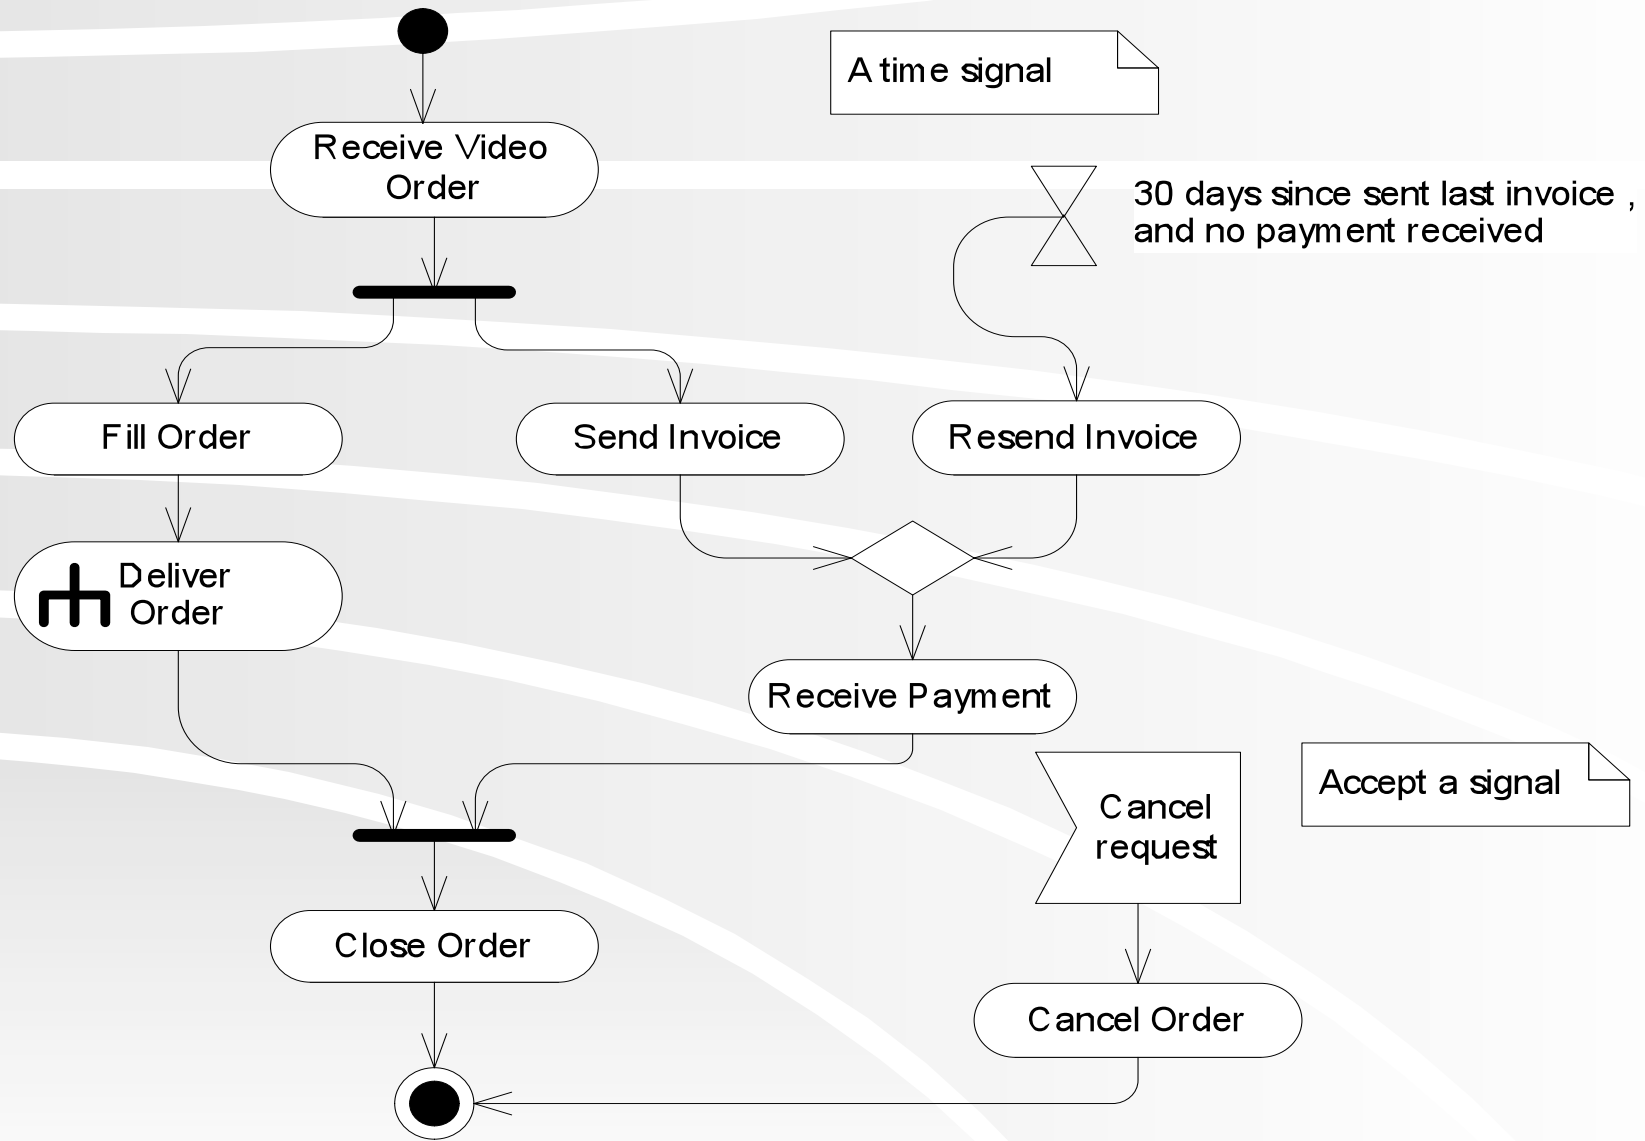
A time signal

Receive Video Order

30 days since sent last invoice , and no payment received

Fill Order

Send Invoice

Resend Invoice

Deliver Order

Receive Payment

Accept a signal

Cancel request

Close Order

Cancel Order